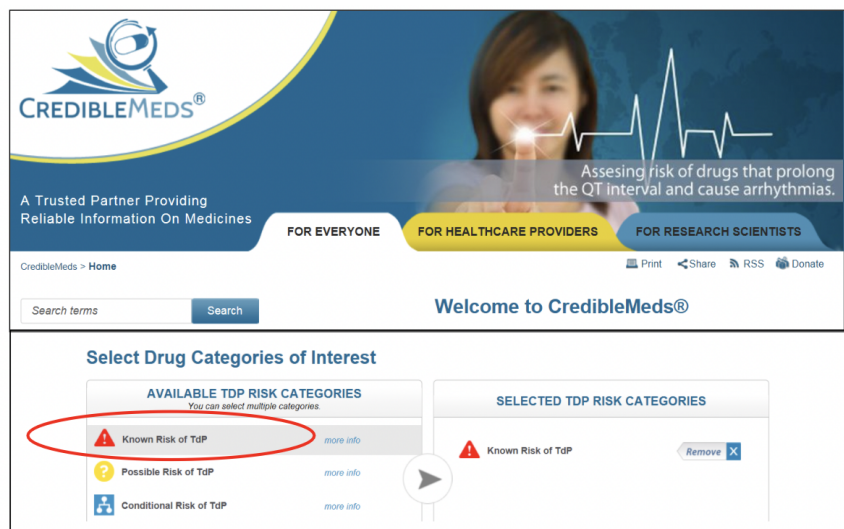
CREDIBLEMEDS®

A Trusted Partner Providing Reliable Information On Medicines

Assesing risk of drugs that prolong the QT interval and cause arrhythmias.

FOR EVERYONE | FOR HEALTHCARE PROVIDERS | FOR RESEARCH SCIENTISTS

CredibleMeds > Home

Print Share RSS Donate

Search terms Search

Welcome to CredibleMeds®

Select Drug Categories of Interest

AVAILABLE TDP RISK CATEGORIES
You can select multiple categories.

Known Risk of TdP more info

Possible Risk of TdP more info

Conditional Risk of TdP more info

SELECTED TDP RISK CATEGORIES

Known Risk of TdP Remove X